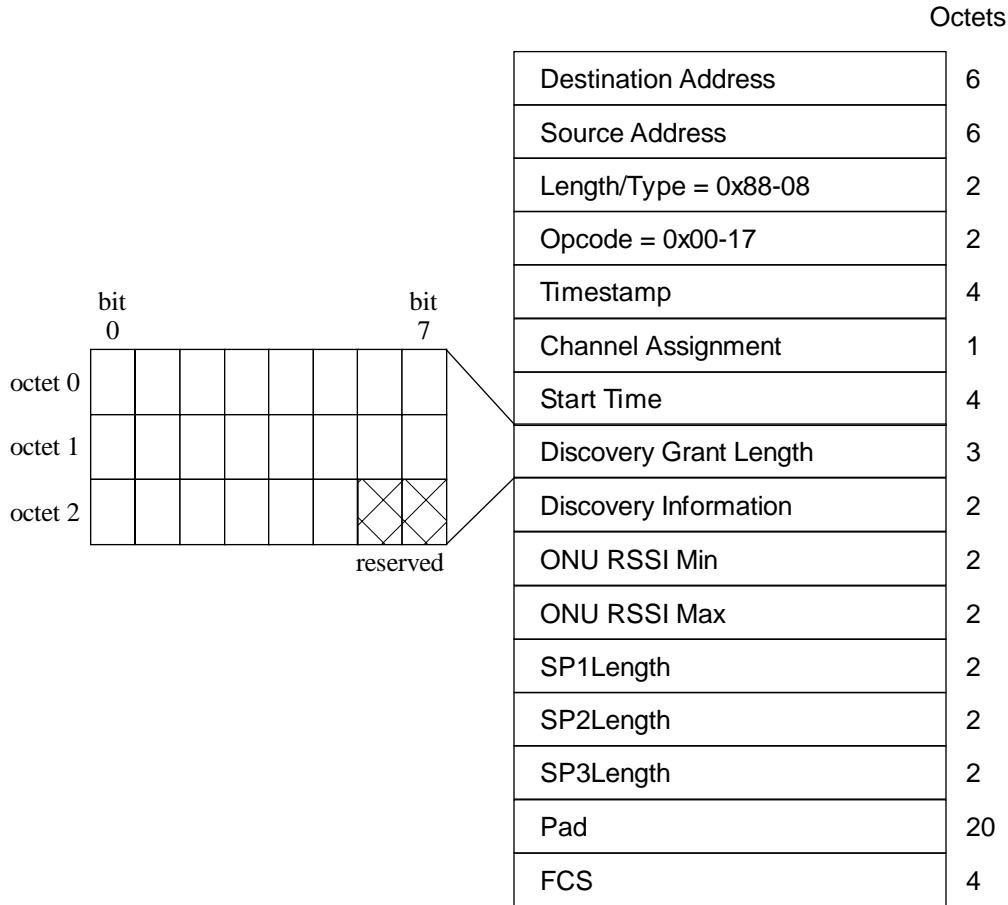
Octets

| | |
|---|---|
| Destination Address | 6 |
| Source Address | 6 |
| Length/Type = 0x88-08 | 2 |
| Opcode = 0x00-17 | 2 |
| Timestamp | 4 |
| Channel Assignment | 1 |
| Start Time | 4 |
| Discovery Grant Length | 3 |
| Discovery Information | 2 |
| ONU RSSI Min | 2 |
| ONU RSSI Max | 2 |
| SP1Length | 2 |
| SP2Length | 2 |
| SP3Length | 2 |
| Pad | 20 |
| FCS | 4 |

bit 0
bit 7
octet 0
octet 1
octet 2
reserved